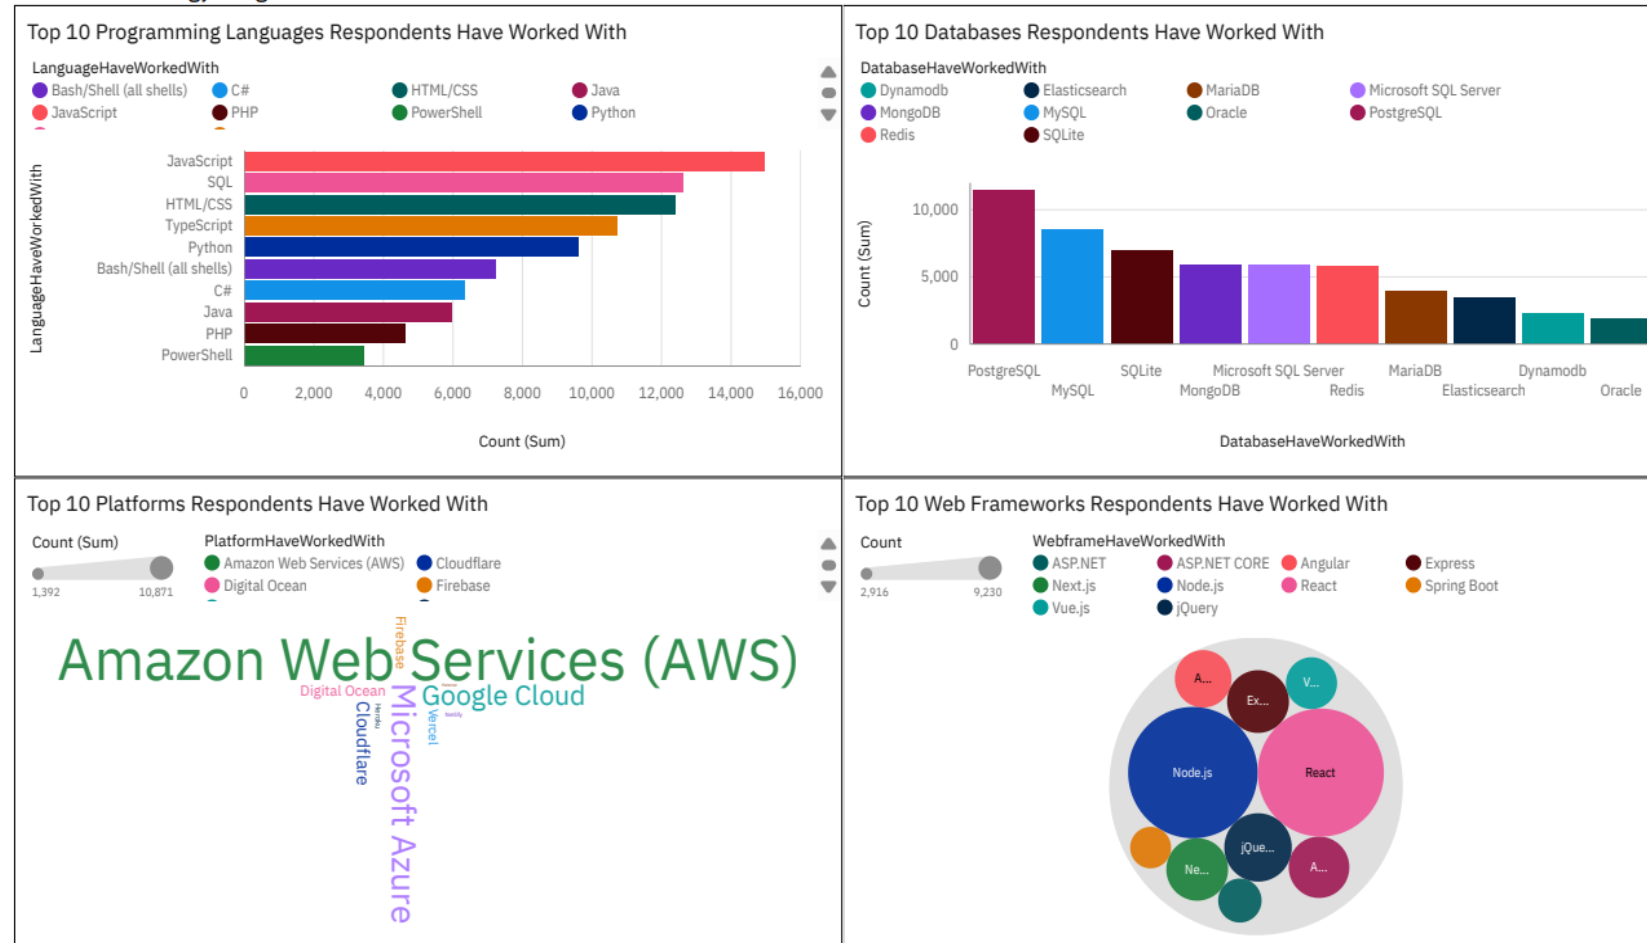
Top 10 Programming Languages Respondents Have Worked With

LanguageHaveWorkedWith
Bash/Shell (all shells) C# HTML/CSS Java
JavaScript PHP PowerShell Python

LanguageHaveWorkedWith

JavaScript
SQL
HTML/CSS
TypeScript
Python
Bash/Shell (all shells)
C#
Java
PHP
PowerShell

0 2,000 4,000 6,000 8,000 10,000 12,000 14,000 16,000

Count (Sum)

Top 10 Databases Respondents Have Worked With

DatabaseHaveWorkedWith
Dynamodb Elasticsearch MariaDB Microsoft SQL Server
MongoDB MySQL Oracle PostgreSQL
Redis SQLite

Count (Sum)

10,000
5,000
0

PostgreSQL MySQL SQLite MongoDB Microsoft SQL Server Redis MariaDB Elasticsearch Dynamodb Oracle

DatabaseHaveWorkedWith

Top 10 Platforms Respondents Have Worked With

Count (Sum)
1,392 10,871

PlatformHaveWorkedWith
Amazon Web Services (AWS) Cloudflare
Digital Ocean Firebase

Amazon Web Services (AWS)
Firebase
Digital Ocean
Google Cloud
Cloudflare
Microsoft Azure
Vercel

Top 10 Web Frameworks Respondents Have Worked With

Count
2,916 9,230

WebframeHaveWorkedWith
ASP.NET ASP.NET CORE Angular Express
Next.js Node.js React Spring Boot
Vue.js jQuery

A...
Ex...
V...
Node.js
React
jQue...
Ne...
A...